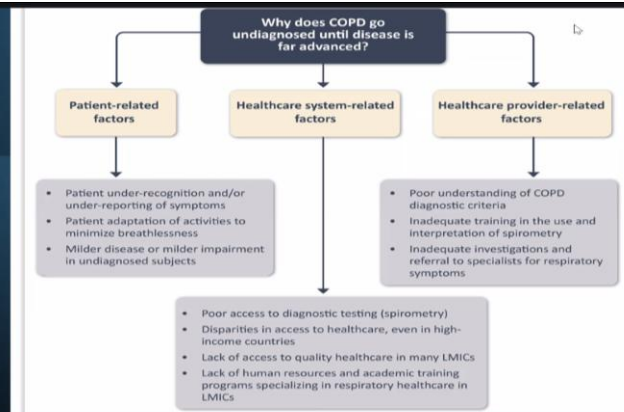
Why does COPD go undiagnosed until disease is far advanced?

Patient-related factors

Healthcare system-related factors

Healthcare provider-related factors

• Patient under-recognition and/or under-reporting of symptoms
• Patient adaptation of activities to minimize breathlessness
• Milder disease or milder impairment in undiagnosed subjects

• Poor understanding of COPD diagnostic criteria
• Inadequate training in the use and interpretation of spirometry
• Inadequate investigations and referral to specialists for respiratory symptoms

• Poor access to diagnostic testing (spirometry)
• Disparities in access to healthcare, even in high-income countries
• Lack of access to quality healthcare in many LMICs
• Lack of human resources and academic training programs specializing in respiratory healthcare in LMICs